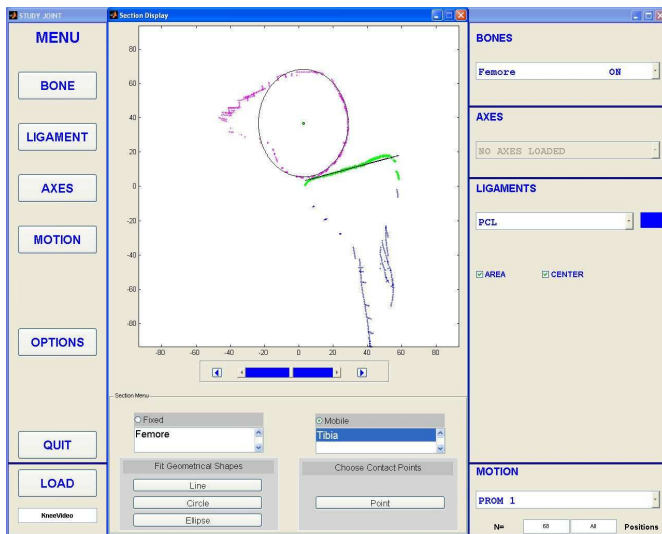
STUDY JOINT

MENU

BONE

LIGAMENT

AXES

MOTION

OPTIONS

QUIT

LOAD

KneeVideo

Section Display

80
60
40
20
0
-20
-40
-60
-80

-80 -60 -40 -20 0 20 40 60 80

Section Menu

Fixed
Femore

Mobile
Tibia

Fit Geometrical Shapes
Line
Circle
Ellipse

Choose Contact Points
Point

BONES
Femore ON

AXES
NO AXES LOADED

LIGAMENTS
PCL

AREA
CENTER

MOTION
PROM 1

N= 68 All Positions